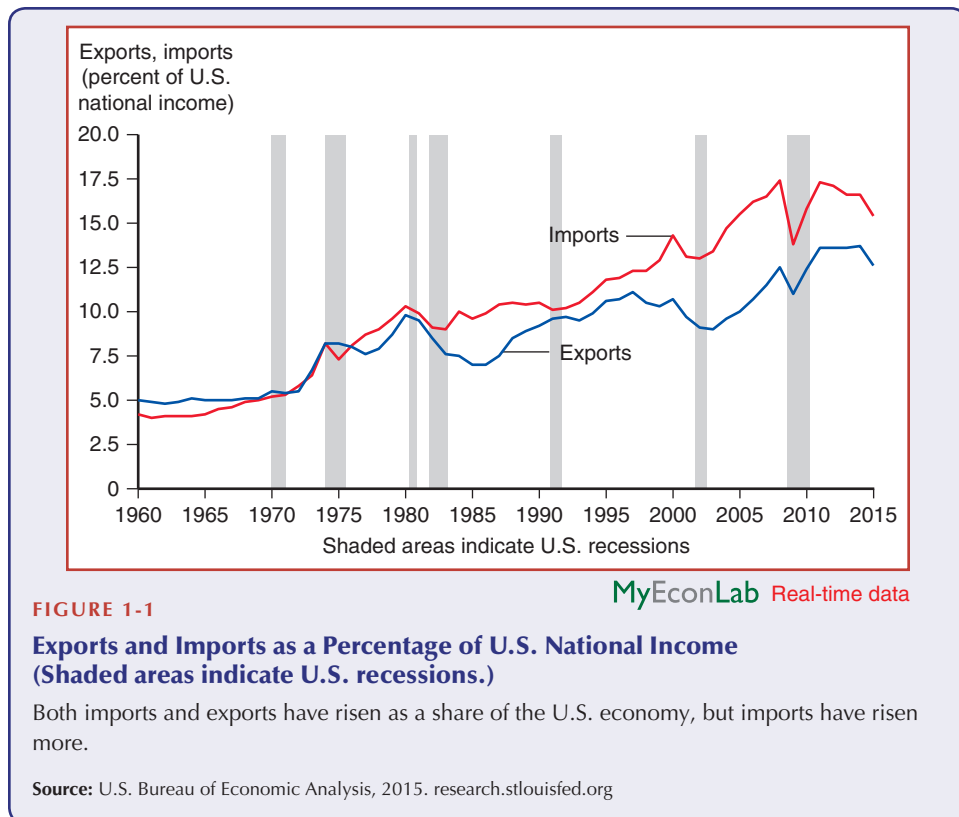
Exports, imports (percent of U.S. national income)

20.0
17.5
15.0
12.5
10.0
7.5
5.0
2.5
0

Imports

Exports

1960 1965 1970 1975 1980 1985 1990 1995 2000 2005 2010 2015

Shaded areas indicate U.S. recessions

MyEconLab Real-time data

FIGURE 1-1

Exports and Imports as a Percentage of U.S. National Income (Shaded areas indicate U.S. recessions.)

Both imports and exports have risen as a share of the U.S. economy, but imports have risen more.

Source: U.S. Bureau of Economic Analysis, 2015. research.stlouisfed.org